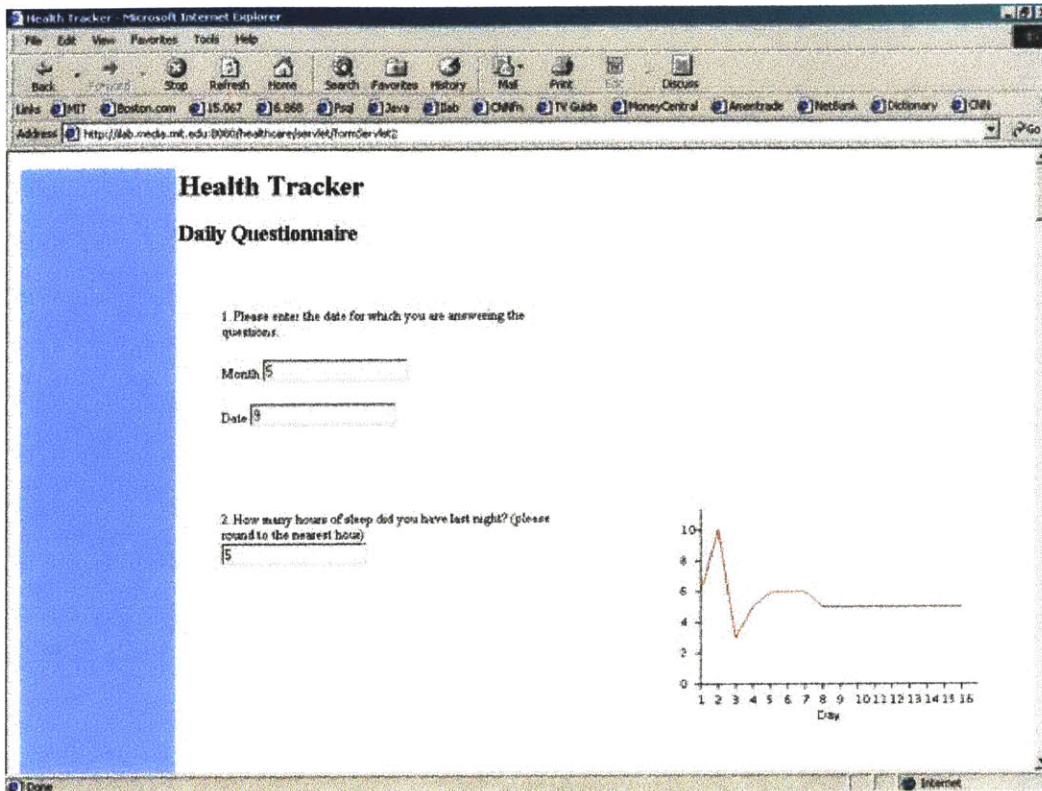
Health Tracker - Microsoft Internet Explorer

File Edit View Favorites Tools Help

Back Forward Stop Refresh Home Search Favorites History Mail Print Edit Discuss

Links MIT Boston.com 15.067 6.868 Rsq Java Ilab CNNfn TV Guide MoneyCentral Ameritrade NetBank Dictionary CNN

Address http://ilab.media.mit.edu:8080/healthcare/servlet/formServlet2

Go

Health Tracker

Daily Questionnaire

1. Please enter the date for which you are answering the questions.

Month 5

Date 9

2. How many hours of sleep did you have last night? (please round to the nearest hour)

5

10
8
6
4
2
0

1 2 3 4 5 6 7 8 9 10 11 12 13 14 15 16

Day

Done

Internet